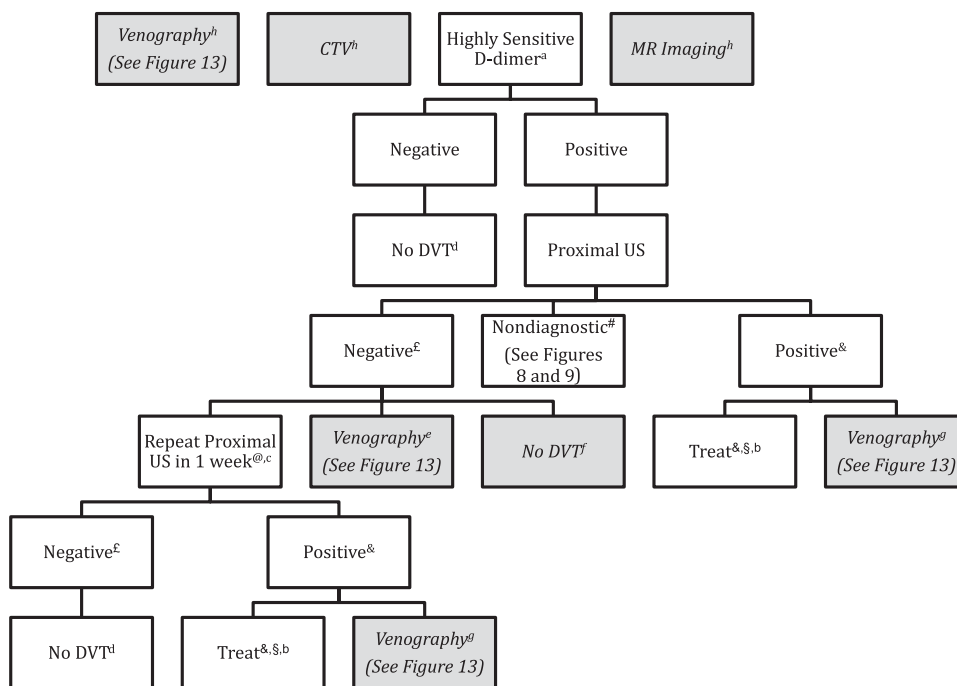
Venography$^{h}$ (See Figure 13)

CTV$^{h}$

Highly Sensitive D-dimer$^{a}$

MR Imaging$^{h}$

Negative

Positive

No DVT$^{d}$

Proximal US

Negative$^{£}$

Nondiagnostic$^{\#}$ (See Figures 8 and 9)

Positive$^{\&}$

Repeat Proximal US in 1 week$^{@,c}$

Venography$^{e}$ (See Figure 13)

No DVT$^{f}$

Treat$^{\&,§,b}$

Venography$^{g}$ (See Figure 13)

Negative$^{£}$

Positive$^{\&}$

No DVT$^{d}$

Treat$^{\&,§,b}$

Venography$^{g}$ (See Figure 13)